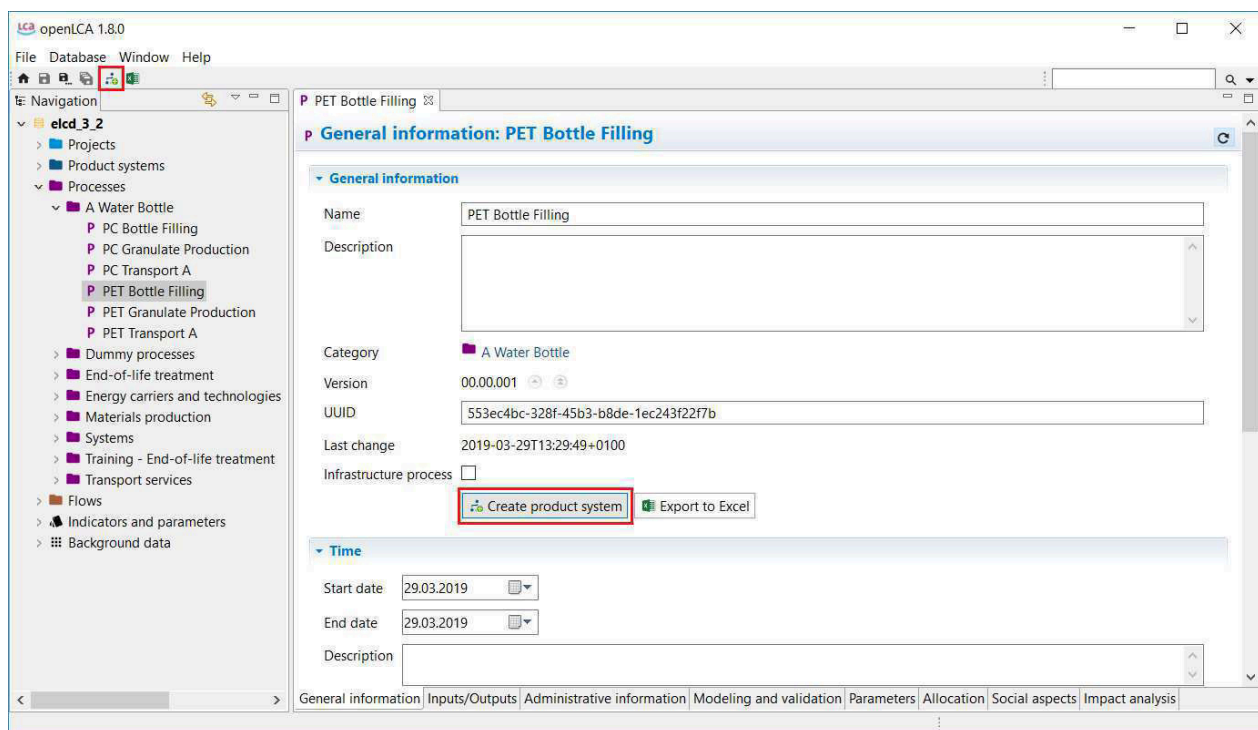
openLCA 1.8.0

File Database Window Help

Navigation

elcd_3_2
Projects
Product systems
Processes
A Water Bottle
P PC Bottle Filling
P PC Granulate Production
P PC Transport A
P PET Bottle Filling
P PET Granulate Production
P PET Transport A
Dummy processes
End-of-life treatment
Energy carriers and technologies
Materials production
Systems
Training - End-of-life treatment
Transport services
Flows
Indicators and parameters
Background data

P PET Bottle Filling

P General information: PET Bottle Filling

General information

Name PET Bottle Filling
Description
Category A Water Bottle
Version 00.00.001
UUID 553ec4bc-328f-45b3-b8de-1ec243f22f7b
Last change 2019-03-29T13:29:49+0100
Infrastructure process
Create product system Export to Excel

Time

Start date 29.03.2019
End date 29.03.2019
Description

General information | Inputs/Outputs | Administrative information | Modeling and validation | Parameters | Allocation | Social aspects | Impact analysis